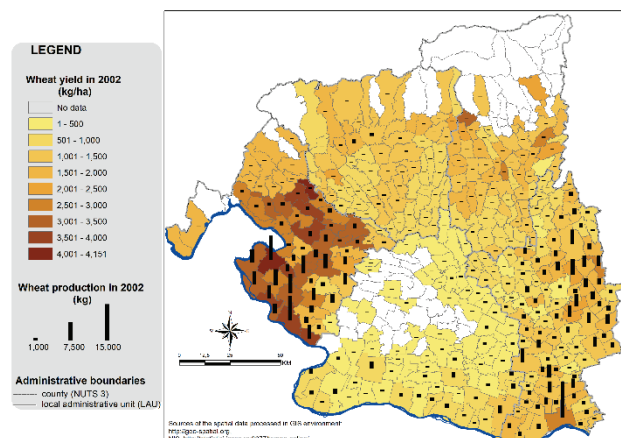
LEGEND

Wheat yield in 2002 (kg/ha)

No data
1 - 500
501 - 1,000
1,001 - 1,500
1,501 - 2,000
2,001 - 2,500
2,501 - 3,000
3,001 - 3,500
3,501 - 4,000
4,001 - 4,151

Wheat production in 2002 (kg)

1,000
7,500
15,000

Administrative boundaries
county (NUTS 3)
local administrative unit (LAU)

0 12,5 25 50 Km

Sources of the spatial data processed in GIS environment:
http://geo-spatial.org
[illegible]